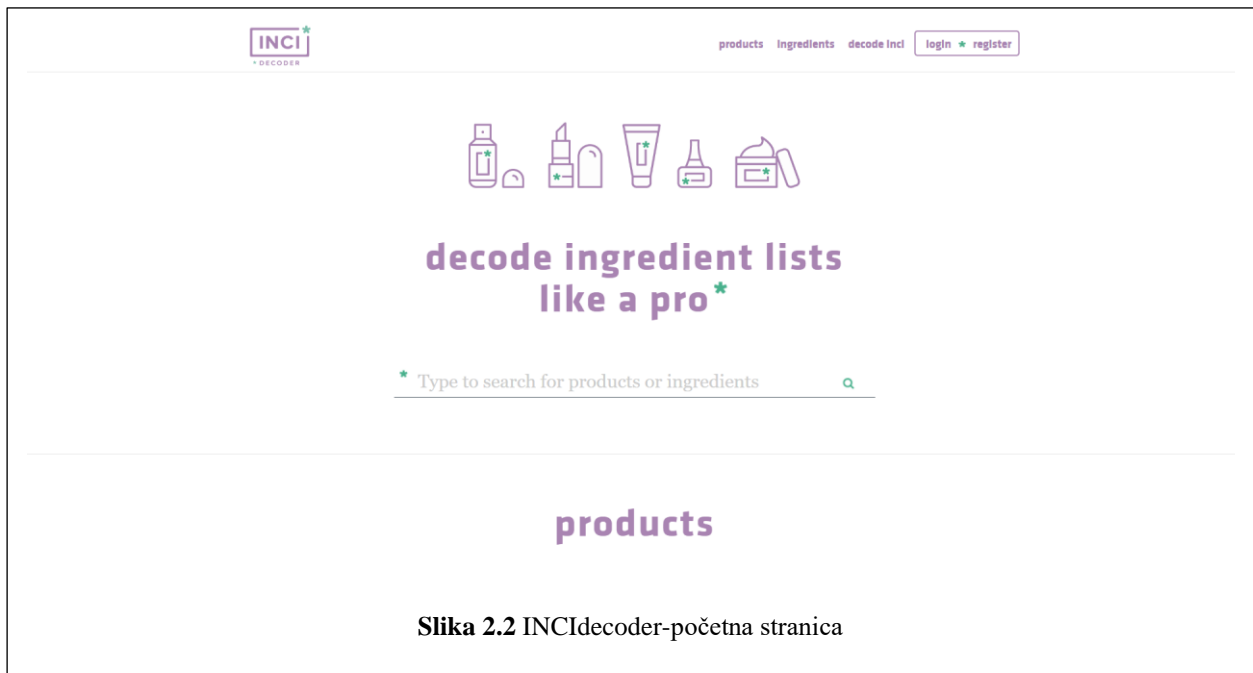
INCI
* DECODER

products ingredients decode inci login * register

decode ingredient lists like a pro*

* Type to search for products or ingredients

products

**Slika 2.2** INCIdecoder-početna stranica